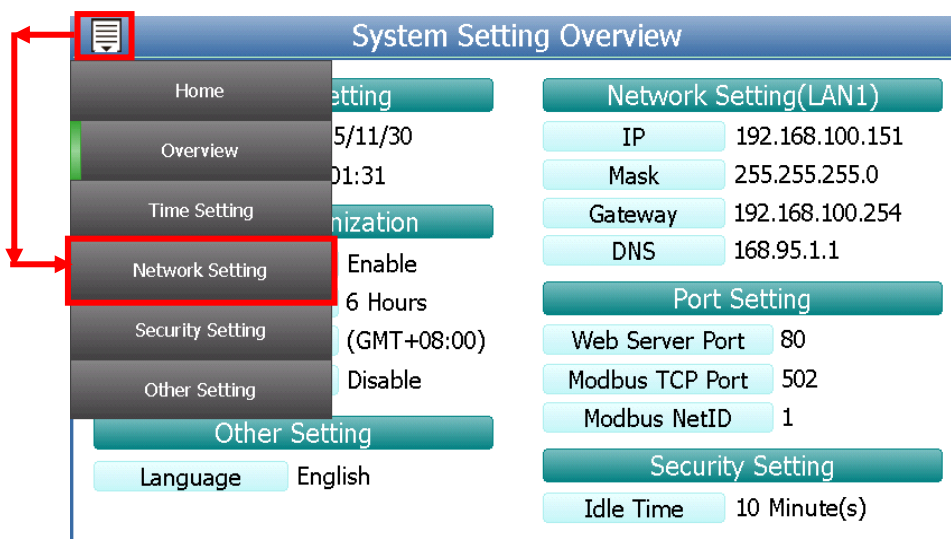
System Setting Overview

Home
Overview
Time Setting
Network Setting
Security Setting
Other Setting

etting
5/11/30
01:31
nization
Enable
6 Hours
(GMT+08:00)
Disable

Other Setting
Language English

Network Setting(LAN1)

| IP | 192.168.100.151 |
|---|---|
| Mask | 255.255.255.0 |
| Gateway | 192.168.100.254 |
| DNS | 168.95.1.1 |

Port Setting

| Web Server Port | 80 |
|---|---|
| Modbus TCP Port | 502 |
| Modbus NetID | 1 |

Security Setting

Idle Time 10 Minute(s)